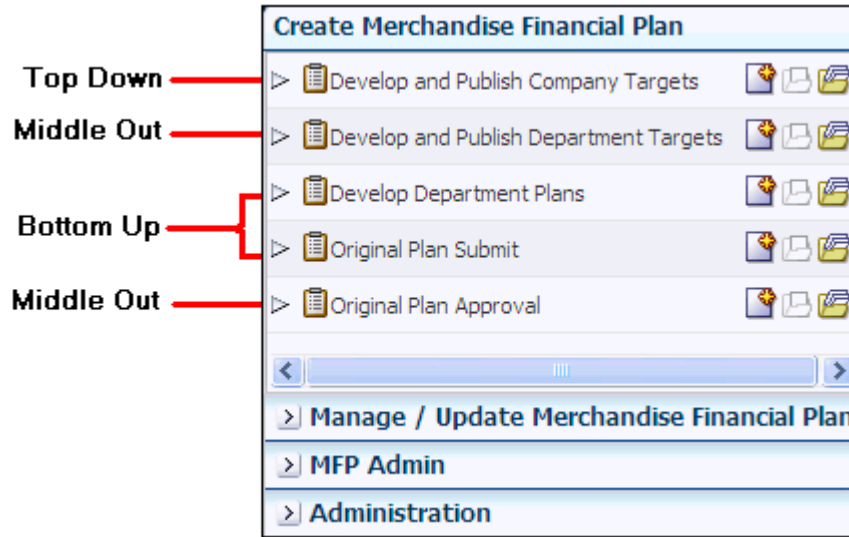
Create Merchandise Financial Plan

Top Down
Develop and Publish Company Targets

Middle Out
Develop and Publish Department Targets

Bottom Up
Develop Department Plans
Original Plan Submit

Middle Out
Original Plan Approval

Manage / Update Merchandise Financial Plan

MFP Admin

Administration